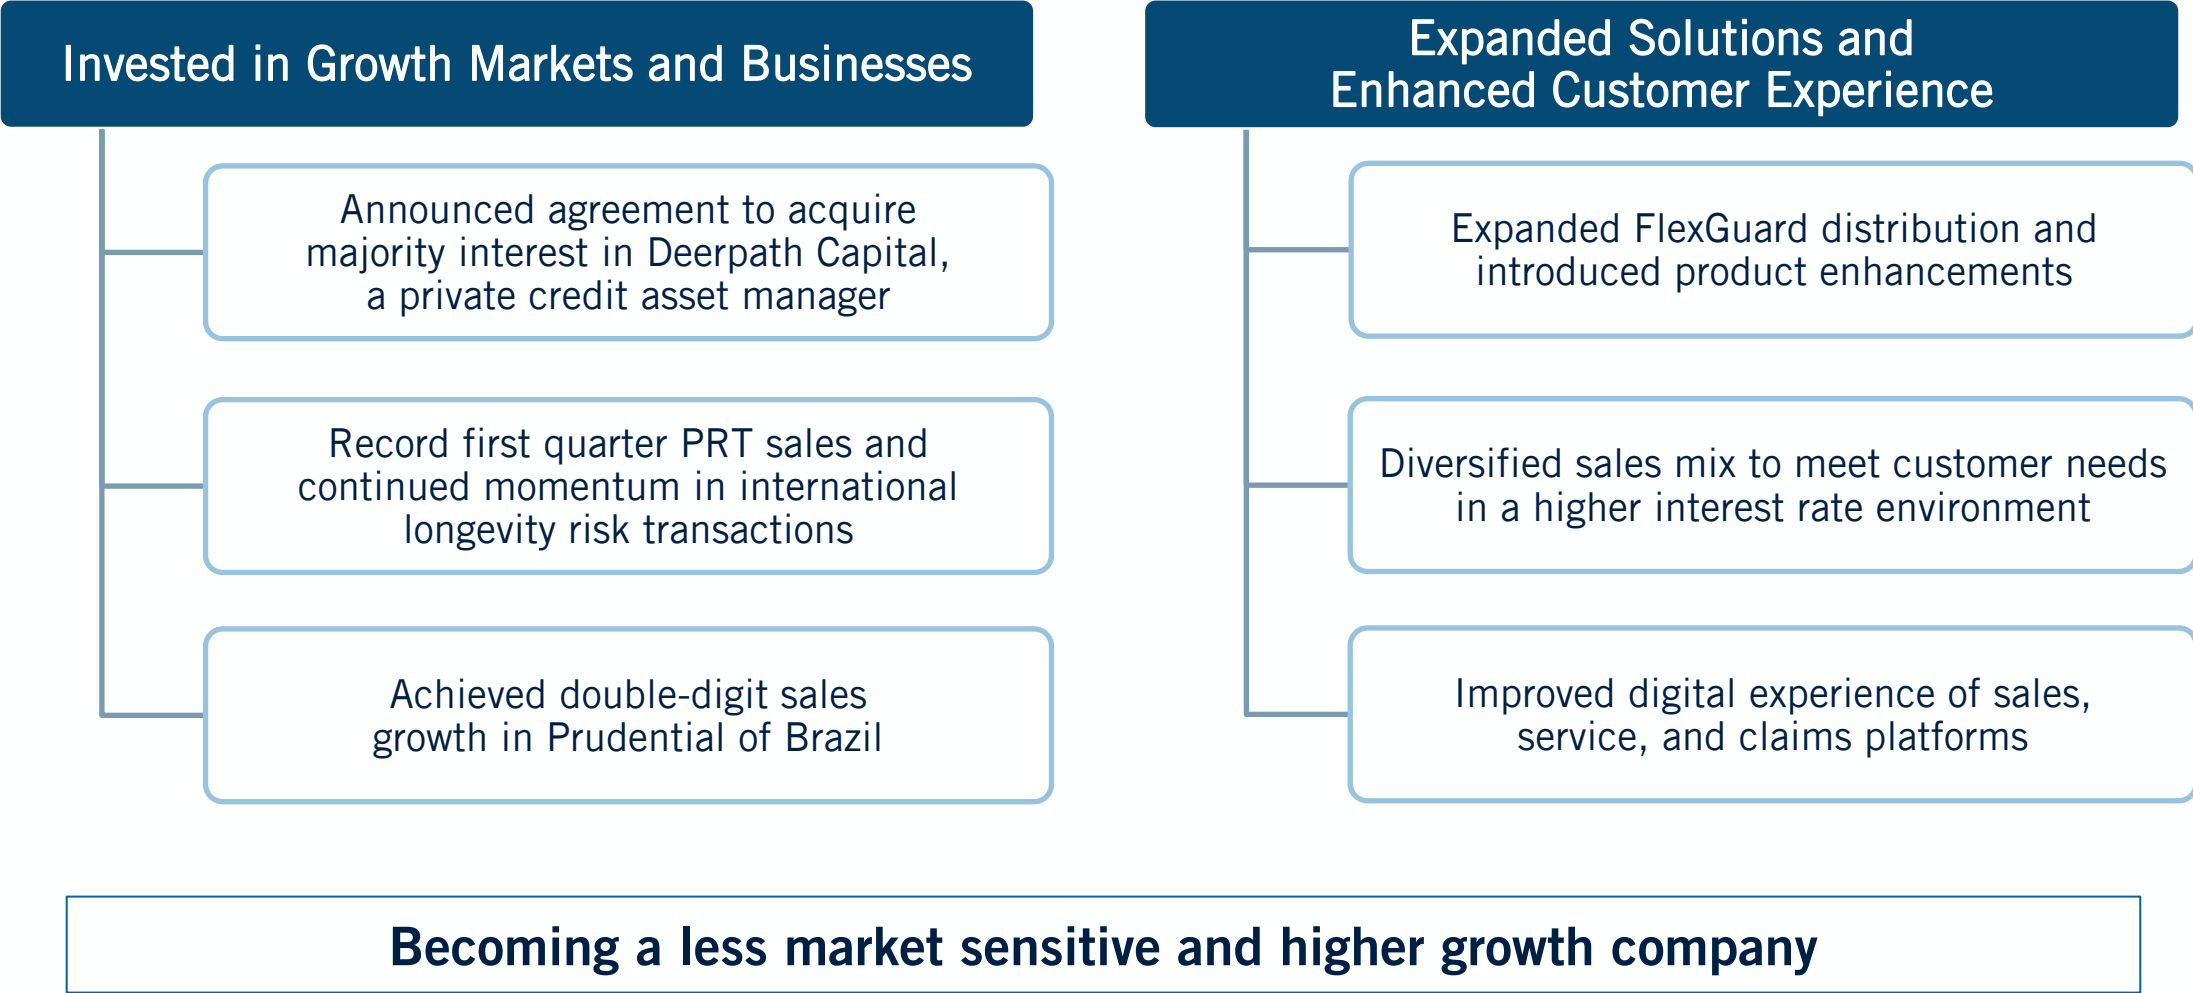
Invested in Growth Markets and Businesses

Announced agreement to acquire majority interest in Deerpath Capital, a private credit asset manager

Record first quarter PRT sales and continued momentum in international longevity risk transactions

Achieved double-digit sales growth in Prudential of Brazil

Expanded Solutions and Enhanced Customer Experience

Expanded FlexGuard distribution and introduced product enhancements

Diversified sales mix to meet customer needs in a higher interest rate environment

Improved digital experience of sales, service, and claims platforms

Becoming a less market sensitive and higher growth company